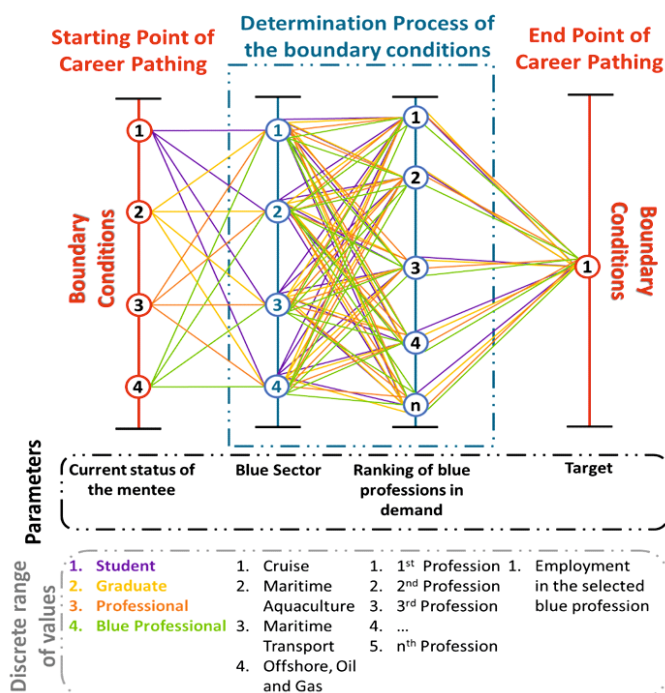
Starting Point of Career Pathing

Determination Process of the boundary conditions

End Point of Career Pathing

Boundary Conditions

1
2
3
4

1
2
3
4

1
2
3
4
n

1

Boundary Conditions

Parameters

Current status of the mentee

Blue Sector

Ranking of blue professions in demand

Target

Discrete range of values

1. Student
2. Graduate
3. Professional
4. Blue Professional

1. Cruise
2. Maritime Aquaculture
3. Maritime Transport
4. Offshore, Oil and Gas

1. 1$^{st}$ Profession
2. 2$^{nd}$ Profession
3. 3$^{rd}$ Profession
4. ...
5. n$^{th}$ Profession

1. Employment in the selected blue profession